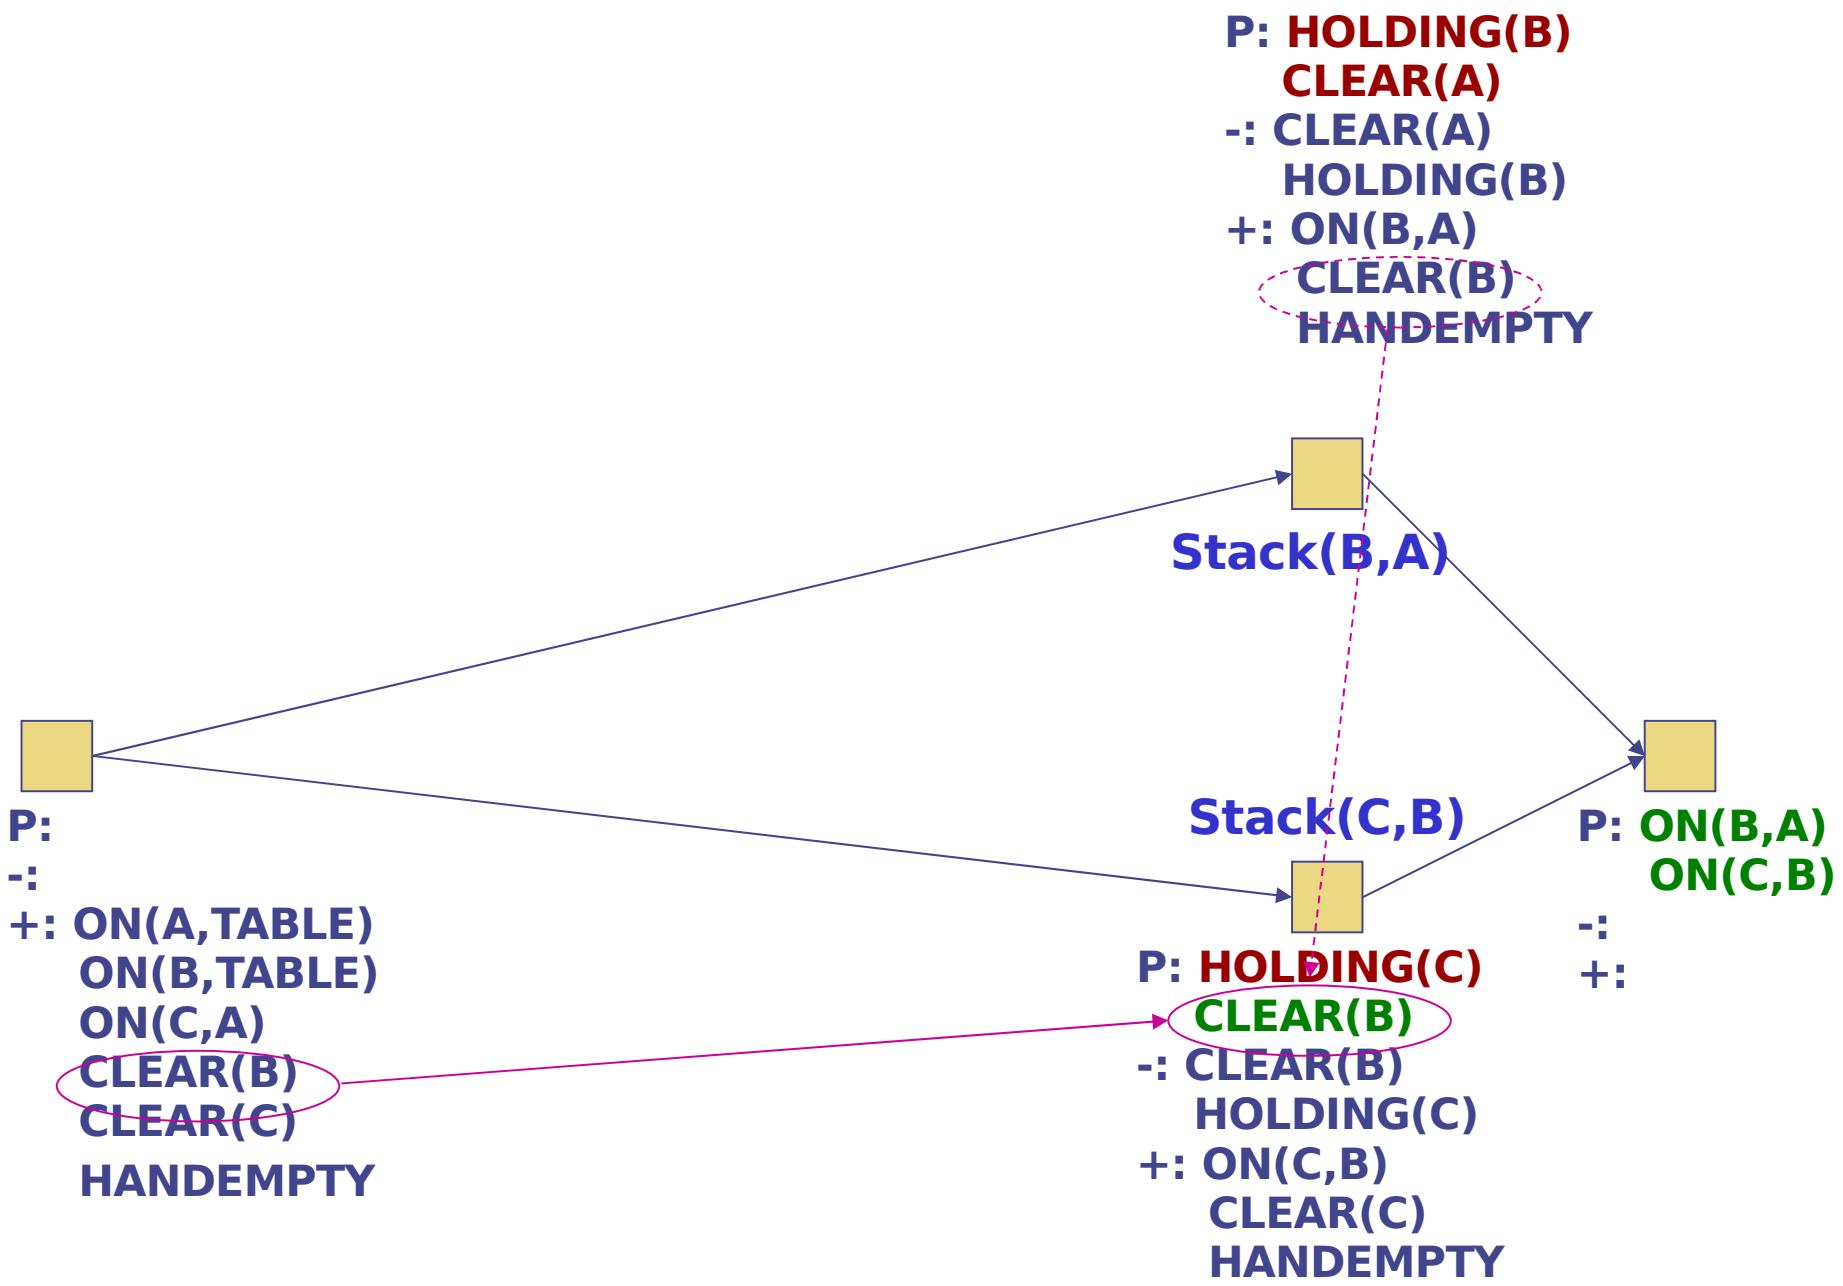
P: HOLDING(B)
CLEAR(A)
-: CLEAR(A)
HOLDING(B)
+: ON(B,A)
CLEAR(B)
HANDEMPTY

Stack(B,A)

P:
-:
+: ON(A,TABLE)
ON(B,TABLE)
ON(C,A)
CLEAR(B)
CLEAR(C)
HANDEMPTY

Stack(C,B)

P: HOLDING(C)
CLEAR(B)
-: CLEAR(B)
HOLDING(C)
+: ON(C,B)
CLEAR(C)
HANDEMPTY

P: ON(B,A)
ON(C,B)
-:
+: